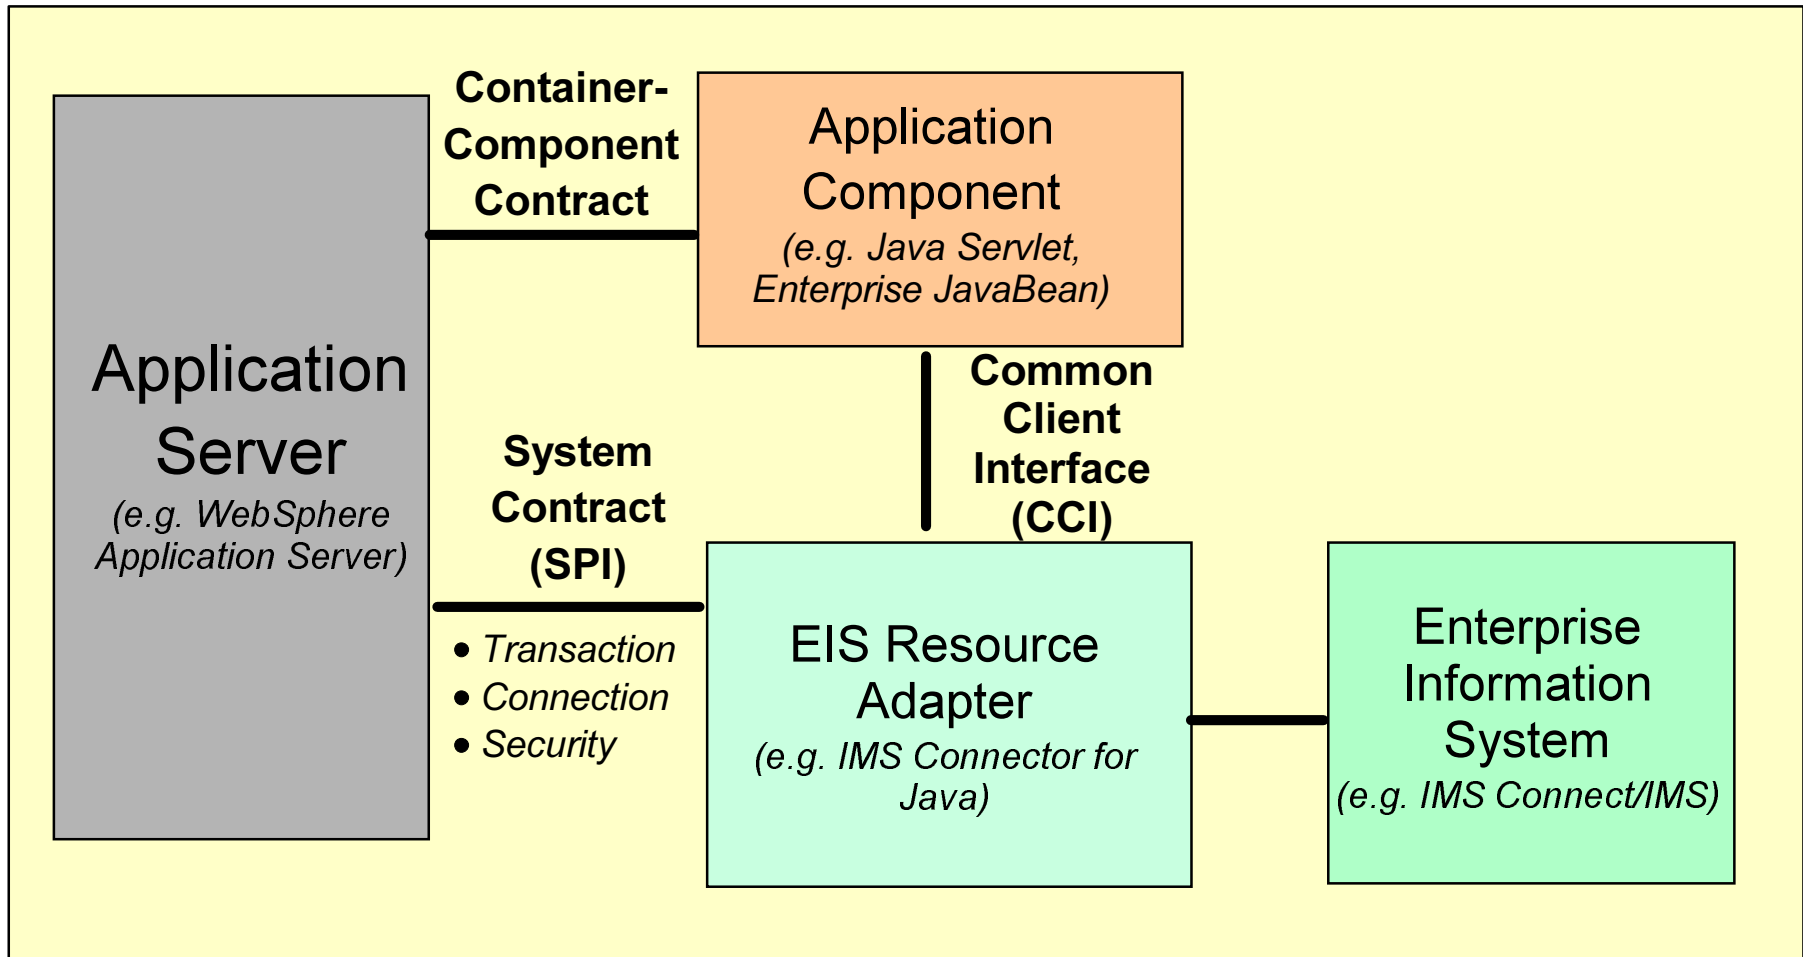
Application Server
(e.g. WebSphere Application Server)

Container-Component Contract

Application Component
(e.g. Java Servlet, Enterprise JavaBean)

Common Client Interface (CCI)

System Contract (SPI)

• Transaction
• Connection
• Security

EIS Resource Adapter
(e.g. IMS Connector for Java)

Enterprise Information System
(e.g. IMS Connect/IMS)